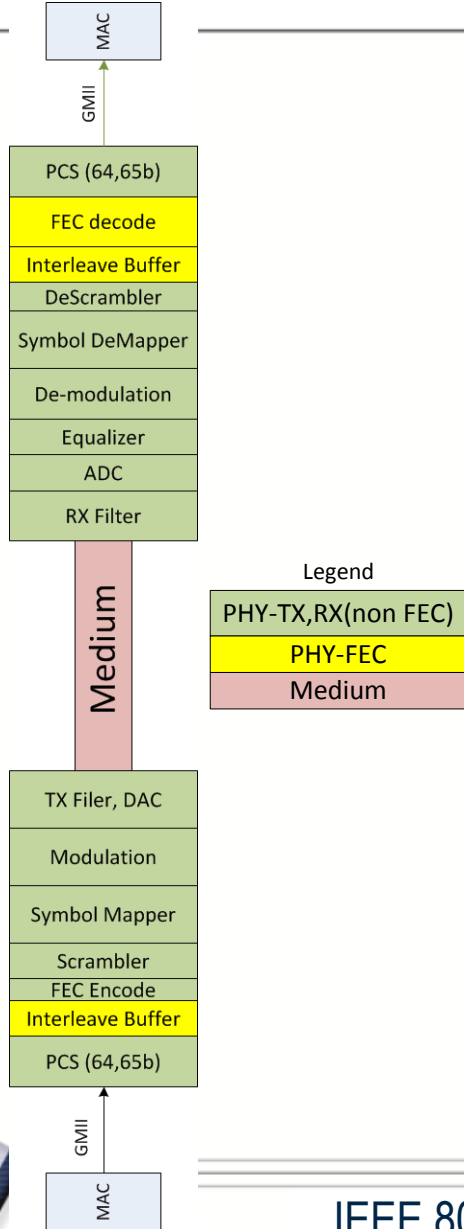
MAC

GMII

PCS (64,65b)

FEC decode

Interleave Buffer

DeScrambler

Symbol DeMapper

De-modulation

Equalizer

ADC

RX Filter

Medium

Legend

PHY-TX,RX(non FEC)

PHY-FEC

Medium

TX Filer, DAC

Modulation

Symbol Mapper

Scrambler

FEC Encode

Interleave Buffer

PCS (64,65b)

GMII

MAC

IEEE 80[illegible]